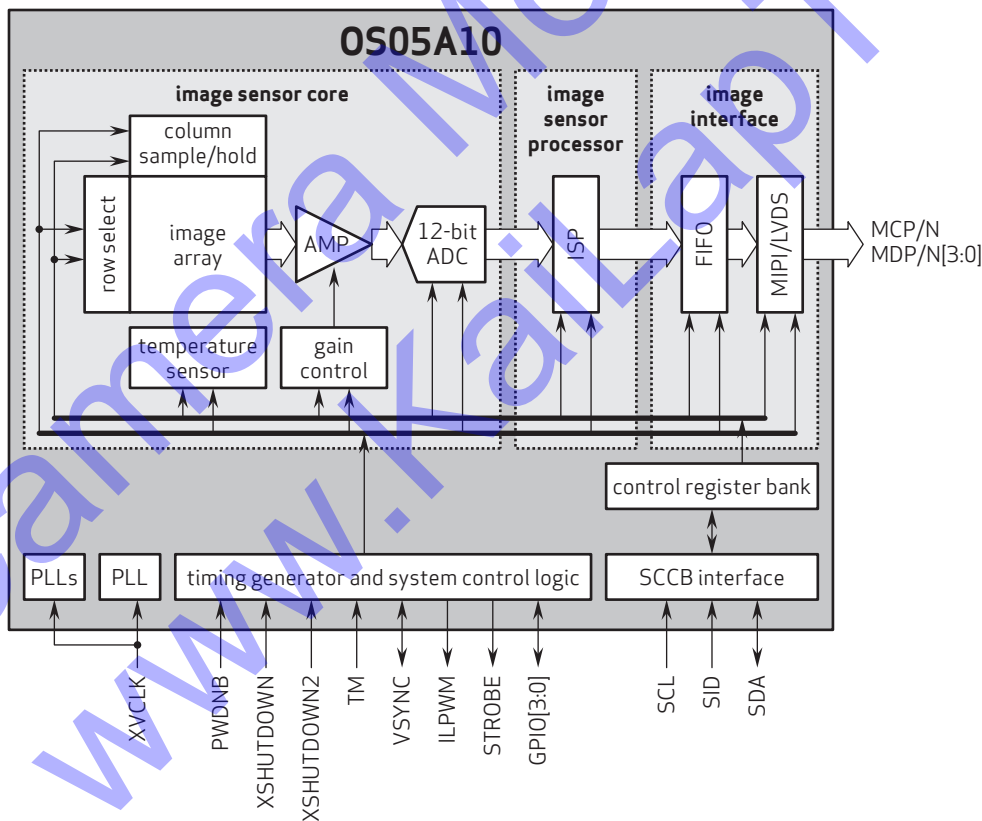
OS05A10

image sensor core

image sensor processor

image interface

column sample/hold

row select

image array

AMP

12-bit ADC

ISP

FIFO

MIPI/LVDS

MCP/N
MDP/N[3:0]

temperature sensor

gain control

control register bank

PLLs

PLL

timing generator and system control logic

SCCB interface

XVCLK

PWDNB

XSHUTDOWN

XSHUTDOWN2

TM

VSYNC

ILPWM

STROBE

GPIO[3:0]

SCL

SID

SDA

www.kaiLap Camera Mo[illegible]